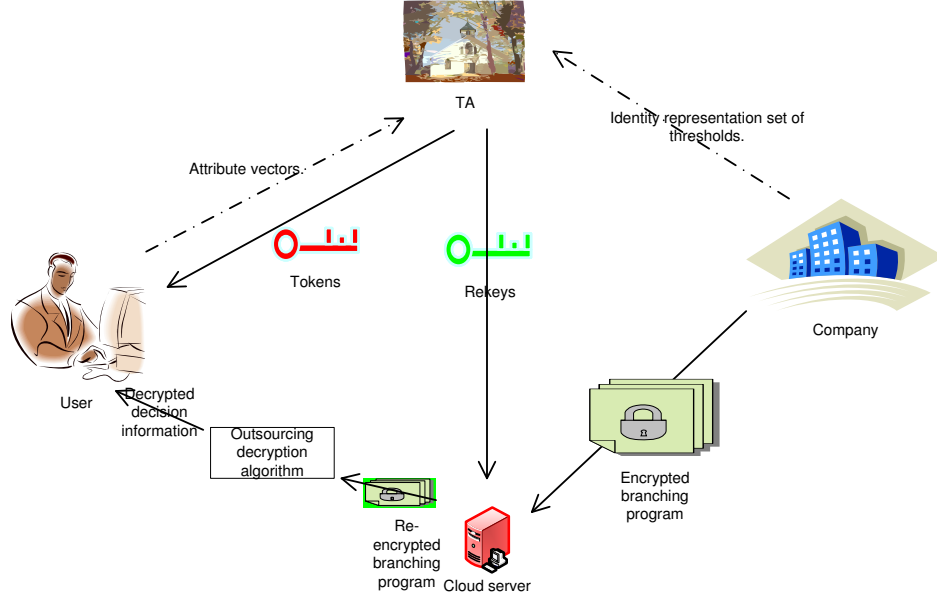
TA

Identity representation set of thresholds.

Attribute vectors.

Tokens

Rekeys

Company

User

Decrypted decision information

Outsourcing decryption algorithm

Encrypted branching program

Re-encrypted branching program

Cloud server